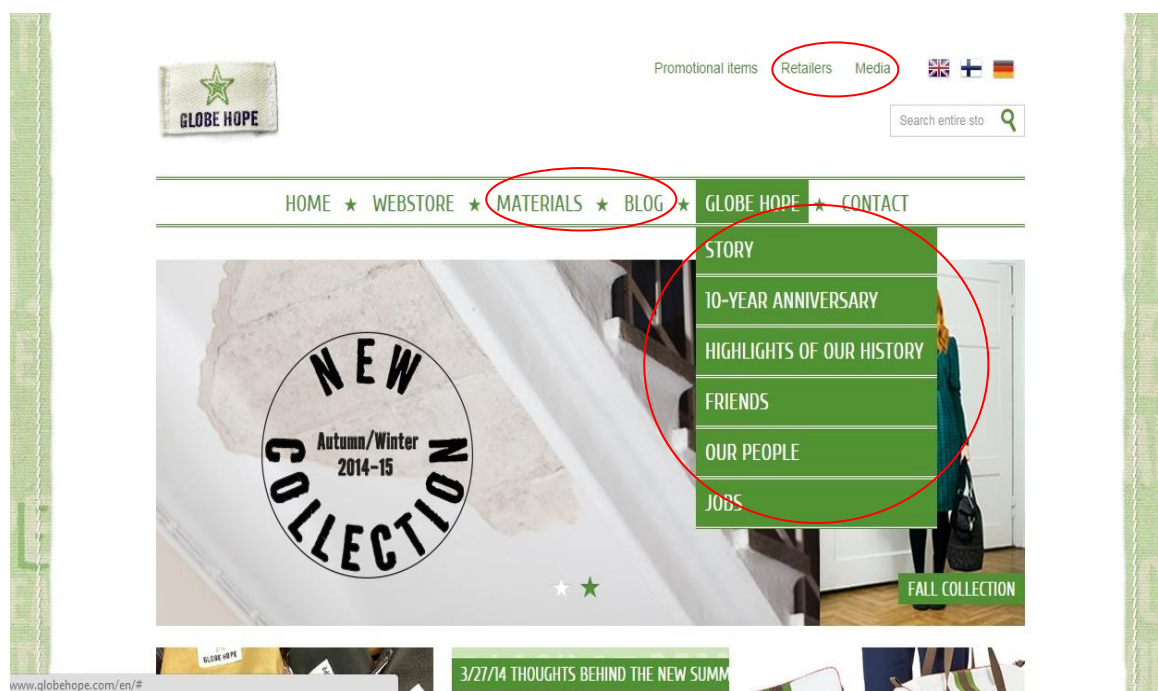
GLOBE HOPE

Promotional items Retailers Media

Search entire sto

HOME ★ WEBSTORE ★ MATERIALS ★ BLOG ★ GLOBE HOPE ★ CONTACT

STORY
10-YEAR ANNIVERSARY
HIGHLIGHTS OF OUR HISTORY
FRIENDS
OUR PEOPLE
JOBS

NEW COLLECTION
Autumn/Winter 2014-15

FALL COLLECTION

GLOBE HOPE

3/27/14 THOUGHTS BEHIND THE NEW SUMM

www.globehope.com/en/#